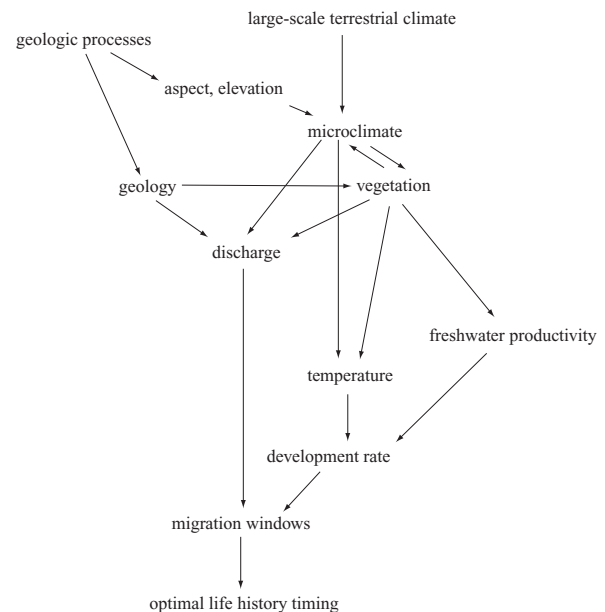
large-scale terrestrial climate

geologic processes

aspect, elevation

microclimate

geology

vegetation

discharge

freshwater productivity

temperature

development rate

migration windows

optimal life history timing